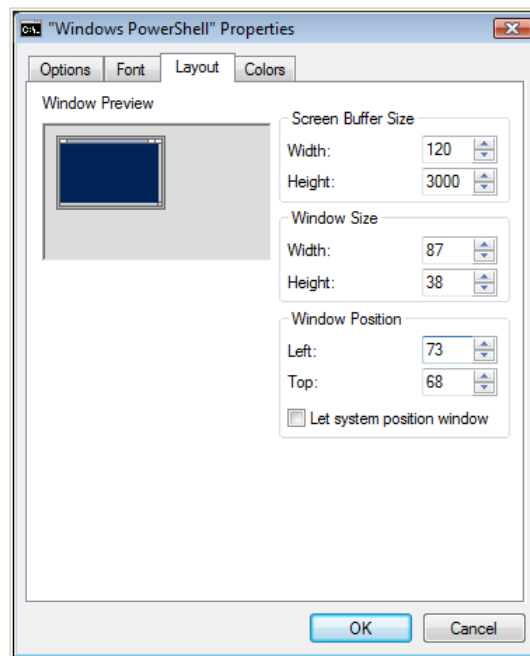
"Windows PowerShell" Properties

Options | Font | Layout | Colors

Window Preview

Screen Buffer Size
Width: 120
Height: 3000

Window Size
Width: 87
Height: 38

Window Position
Left: 73
Top: 68
Let system position window

OK | Cancel